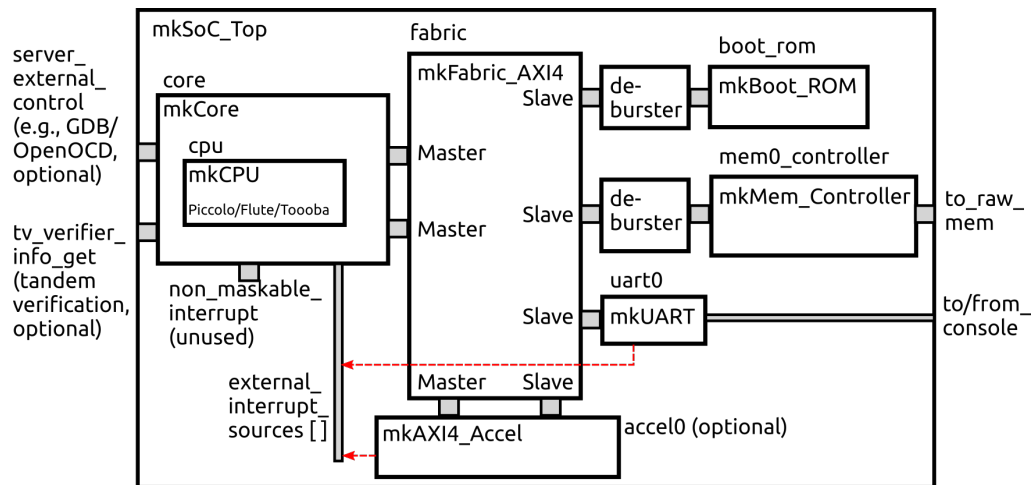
server_ external_ control (e.g., GDB/ OpenOCD, optional)

tv_verifier_ info_get (tandem verification, optional)

mkSoC_Top

core

mkCore

cpu

mkCPU

Piccolo/Flute/Toooba

non_maskable_ interrupt (unused)

external_ interrupt_ sources [ ]

fabric

mkFabric_AXI4

Master

Master

Slave

Slave

Slave

Master

Slave

de- burster

de- burster

boot_rom

mkBoot_ROM

mem0_controller

mkMem_Controller

uart0

mkUART

mkAXI4_Accel

accel0 (optional)

to_raw_ mem

to/from_ console